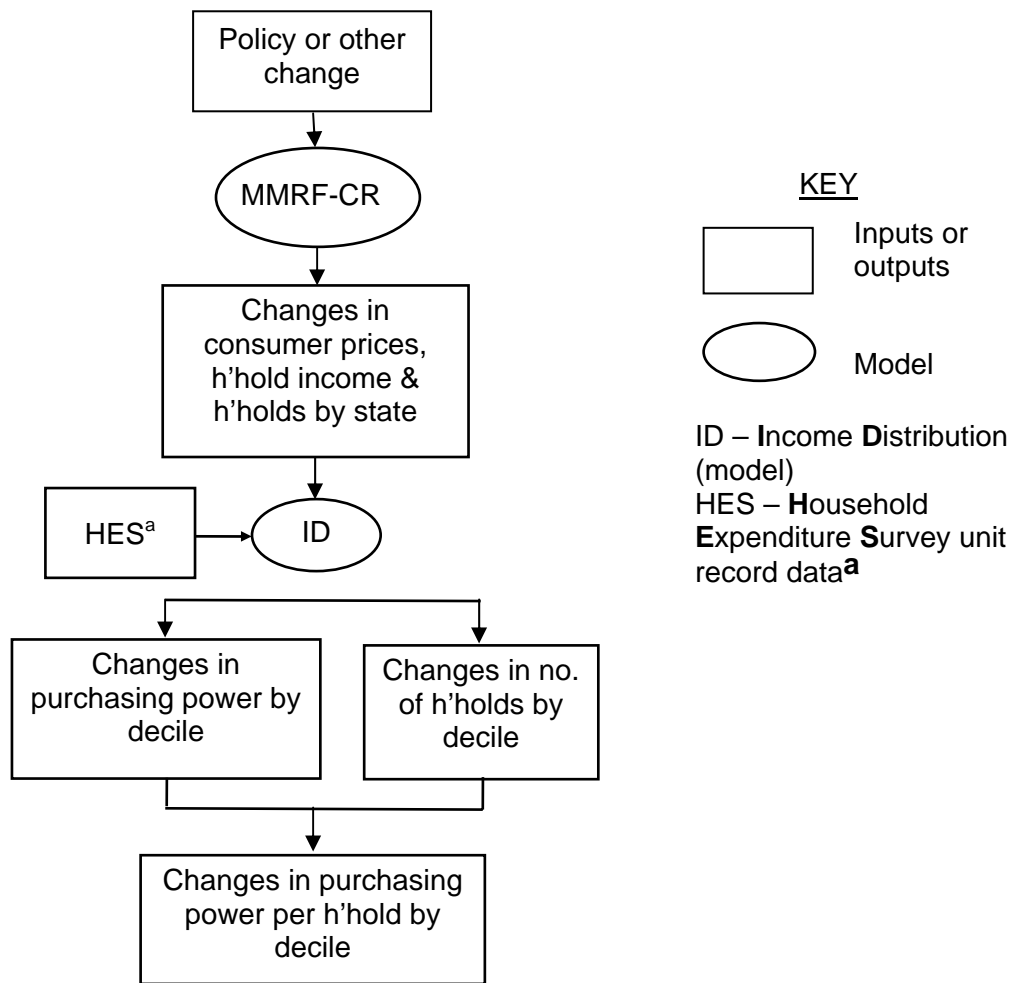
Policy or other change

MMRF-CR

Changes in consumer prices, h'hold income & h'holds by state

HES$^a$

ID

Changes in purchasing power by decile

Changes in no. of h'holds by decile

Changes in purchasing power per h'hold by decile

KEY

Inputs or outputs

Model

ID – Income Distribution (model)
HES – Household Expenditure Survey unit record data$^a$